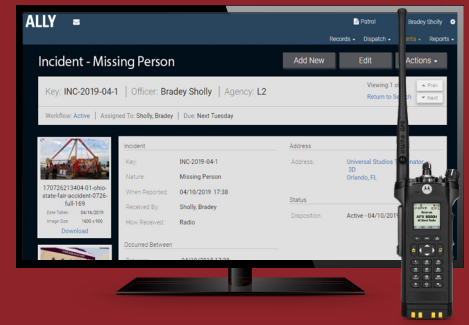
ALLY

Patrol

Bradey Sholly

Records

Dispatch

Reports

Incident - Missing Person

Add New

Edit

Actions

Key: INC-2019-04-1

Officer: Bradey Sholly

Agency: L2

Viewing 1

Return to Search

Prev

Next

Workflow: Active | Assigned To: Sholly, Bradey | Due: Next Tuesday

170726213404-01-ohio-state-fair-accident-0726-full-169

Date Taken 04/16/2019

Image Size 1600 x 900

Download

Incident

Key: INC-2019-04-1

Nature: Missing Person

When Reported: 04/10/2019 17:38

Received By: Sholly, Bradey

How Received: Radio

Occurred Between

Address

Address: Universal Studios

3D

Orlando, FL

Status

Disposition: Active - 04/10/2019